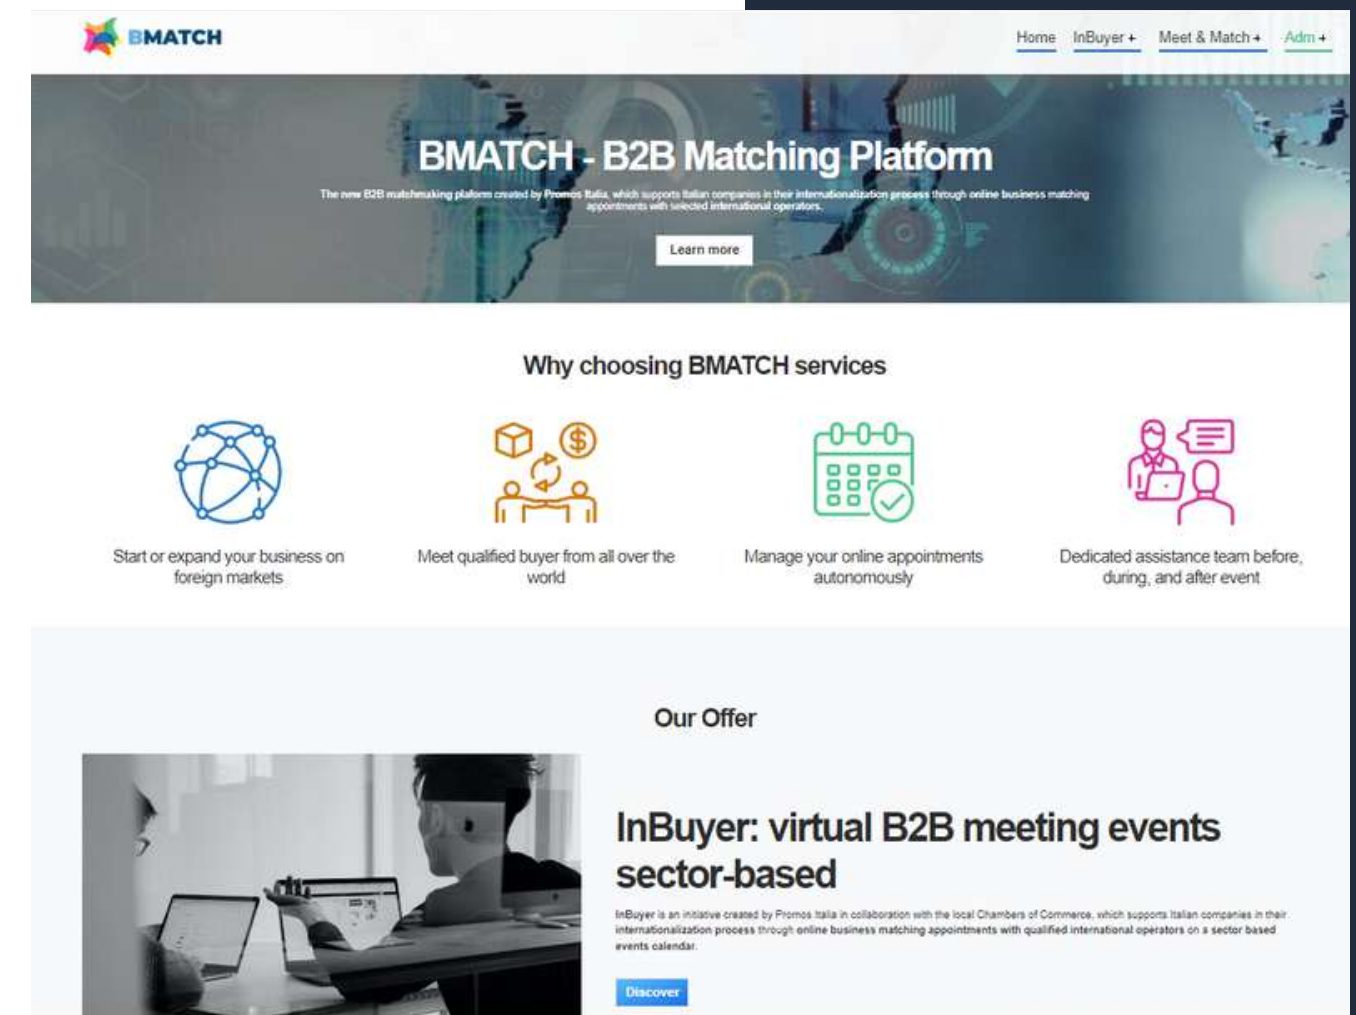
BMATCH

Home InBuyer + Meet & Match + Adm +

BMATCH - B2B Matching Platform

The new B2B matchmaking platform created by Promos Italia, which supports Italian companies in their internationalization process through online business matching appointments with selected international operators.

Learn more

Why choosing BMATCH services

Start or expand your business on foreign markets

Meet qualified buyer from all over the world

Manage your online appointments autonomously

Dedicated assistance team before, during, and after event

Our Offer

InBuyer: virtual B2B meeting events sector-based

InBuyer is an initiative created by Promos Italia in collaboration with the local Chambers of Commerce, which supports Italian companies in their internationalization process through online business matching appointments with qualified international operators on a sector based events calendar.

Discover